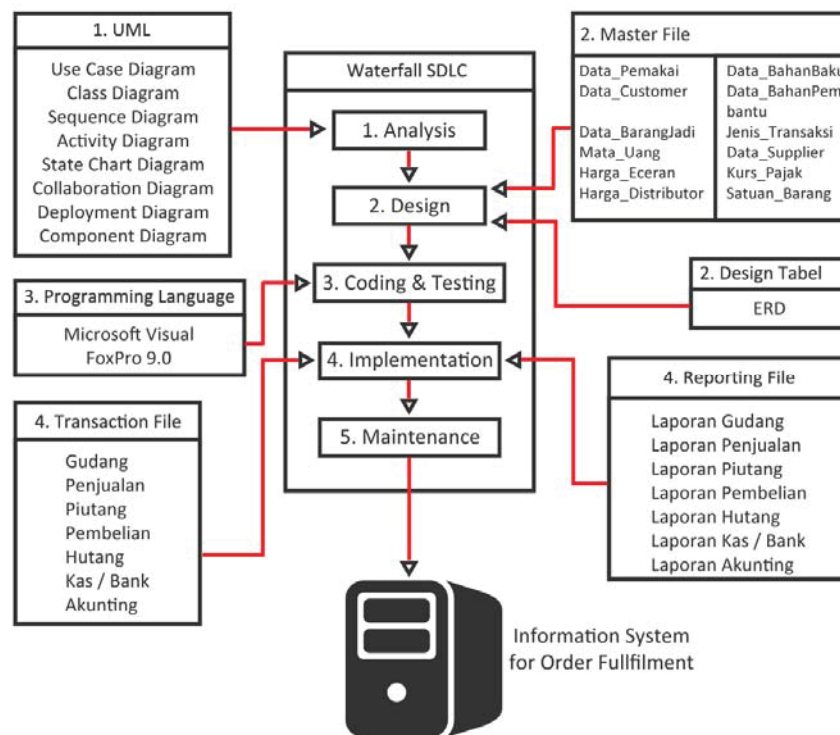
1. UML

Use Case Diagram
Class Diagram
Sequence Diagram
Activity Diagram
State Chart Diagram
Collaboration Diagram
Deployment Diagram
Component Diagram

Waterfall SDLC

1. Analysis

2. Design

3. Coding & Testing

4. Implementation

5. Maintenance

2. Master File

| Data_Pemakai | Data_BahanBaku |
|---|---|
| Data_Customer | Data_BahanPem bantu |
| Data_BarangJadi | Jenis_Transaksi |
| Mata_Uang | Data_Supplier |
| Harga_Eceran | Kurs_Pajak |
| Harga_Distributor | Satuan_Barang |

2. Design Tabel

ERD

3. Programming Language

Microsoft Visual FoxPro 9.0

4. Transaction File

Gudang
Penjualan
Piutang
Pembelian
Hutang
Kas / Bank
Akunting

4. Reporting File

Laporan Gudang
Laporan Penjualan
Laporan Piutang
Laporan Pembelian
Laporan Hutang
Laporan Kas / Bank
Laporan Akunting

Information System for Order Fullfilment